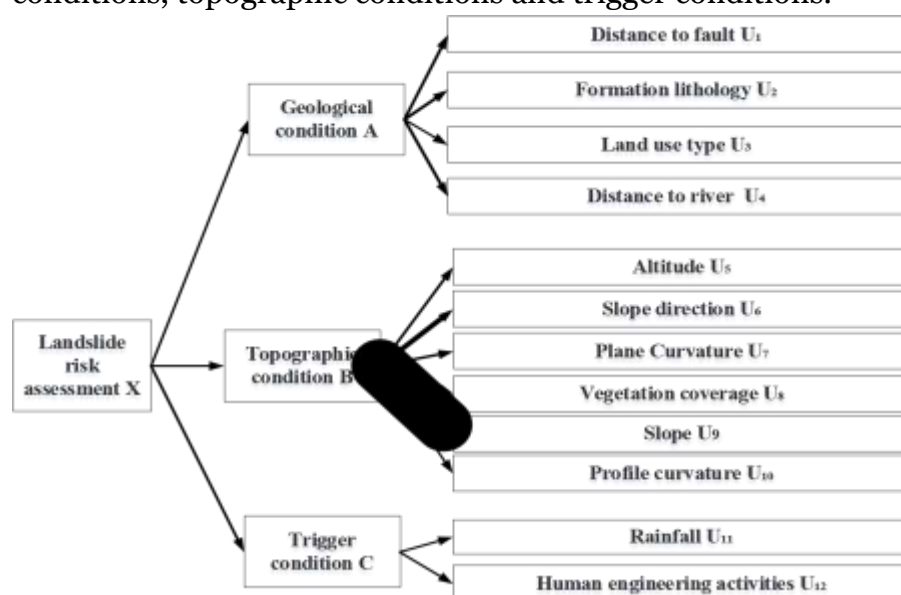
conditions, topographic conditions and trigger conditions.

Landslide risk assessment X

Geological condition A

Distance to fault $U_1$

Formation lithology $U_2$

Land use type $U_3$

Distance to river $U_4$

Topographi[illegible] condition B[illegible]

Altitude $U_5$

Slope direction $U_6$

Plane Curvature $U_7$

Vegetation coverage $U_8$

Slope $U_9$

Profile curvature $U_{10}$

Trigger condition C

Rainfall $U_{11}$

Human engineering activities $U_{12}$